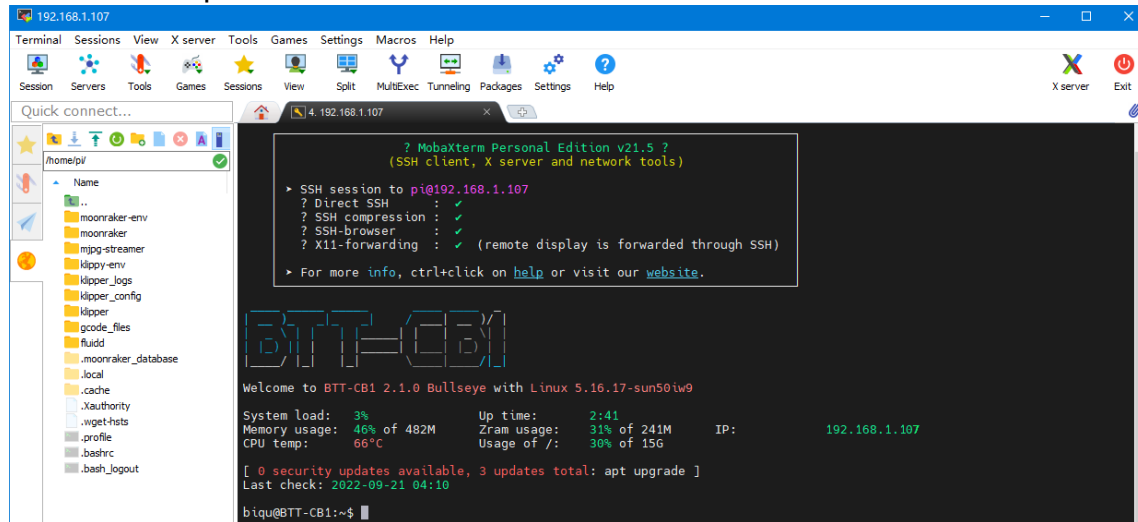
192.168.1.107

Terminal Sessions View X server Tools Games Settings Macros Help

Session Servers Tools Games Sessions View Split MultiExec Tunneling Packages Settings Help X server Exit

Quick connect...

4. 192.168.1.107

/home/pi/

Name
..
moonraker-env
moonraker
mjpg-streamer
klippy-env
klipper_logs
klipper_config
klipper
gcode_files
fluidd
.moonraker_database
.local
.cache
.Xauthority
.wget-hsts
.profile
.bashrc
.bash_logout

? MobaXterm Personal Edition v21.5 ?
(SSH client, X server and network tools)

➤ SSH session to pi@192.168.1.107
? Direct SSH : ✔
? SSH compression : ✔
? SSH-browser : ✔
? X11-forwarding : ✔ (remote display is forwarded through SSH)

➤ For more info, ctrl+click on help or visit our website.

Welcome to BTT-CB1 2.1.0 Bullseye with Linux 5.16.17-sun50iw9

System load: 3% Up time: 2:41
Memory usage: 46% of 482M Zram usage: 31% of 241M IP: 192.168.1.107
CPU temp: 66°C Usage of /: 30% of 15G

[ 0 security updates available, 3 updates total: apt upgrade ]
Last check: 2022-09-21 04:10

biqu@BTT-CB1:~$